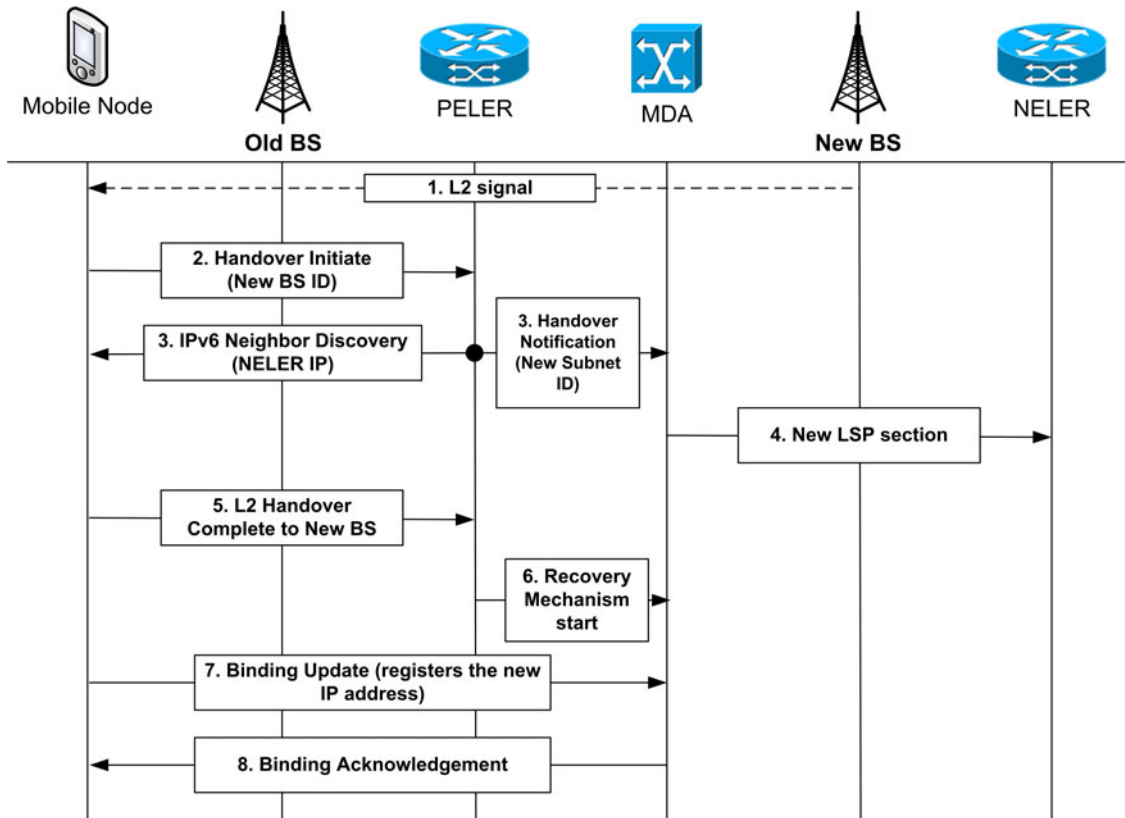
Mobile Node

Old BS

PELER

MDA

New BS

NELER

1. L2 signal

2. Handover Initiate (New BS ID)

3. IPv6 Neighbor Discovery (NELER IP)

3. Handover Notification (New Subnet ID)

4. New LSP section

5. L2 Handover Complete to New BS

6. Recovery Mechanism start

7. Binding Update (registers the new IP address)

8. Binding Acknowledgement